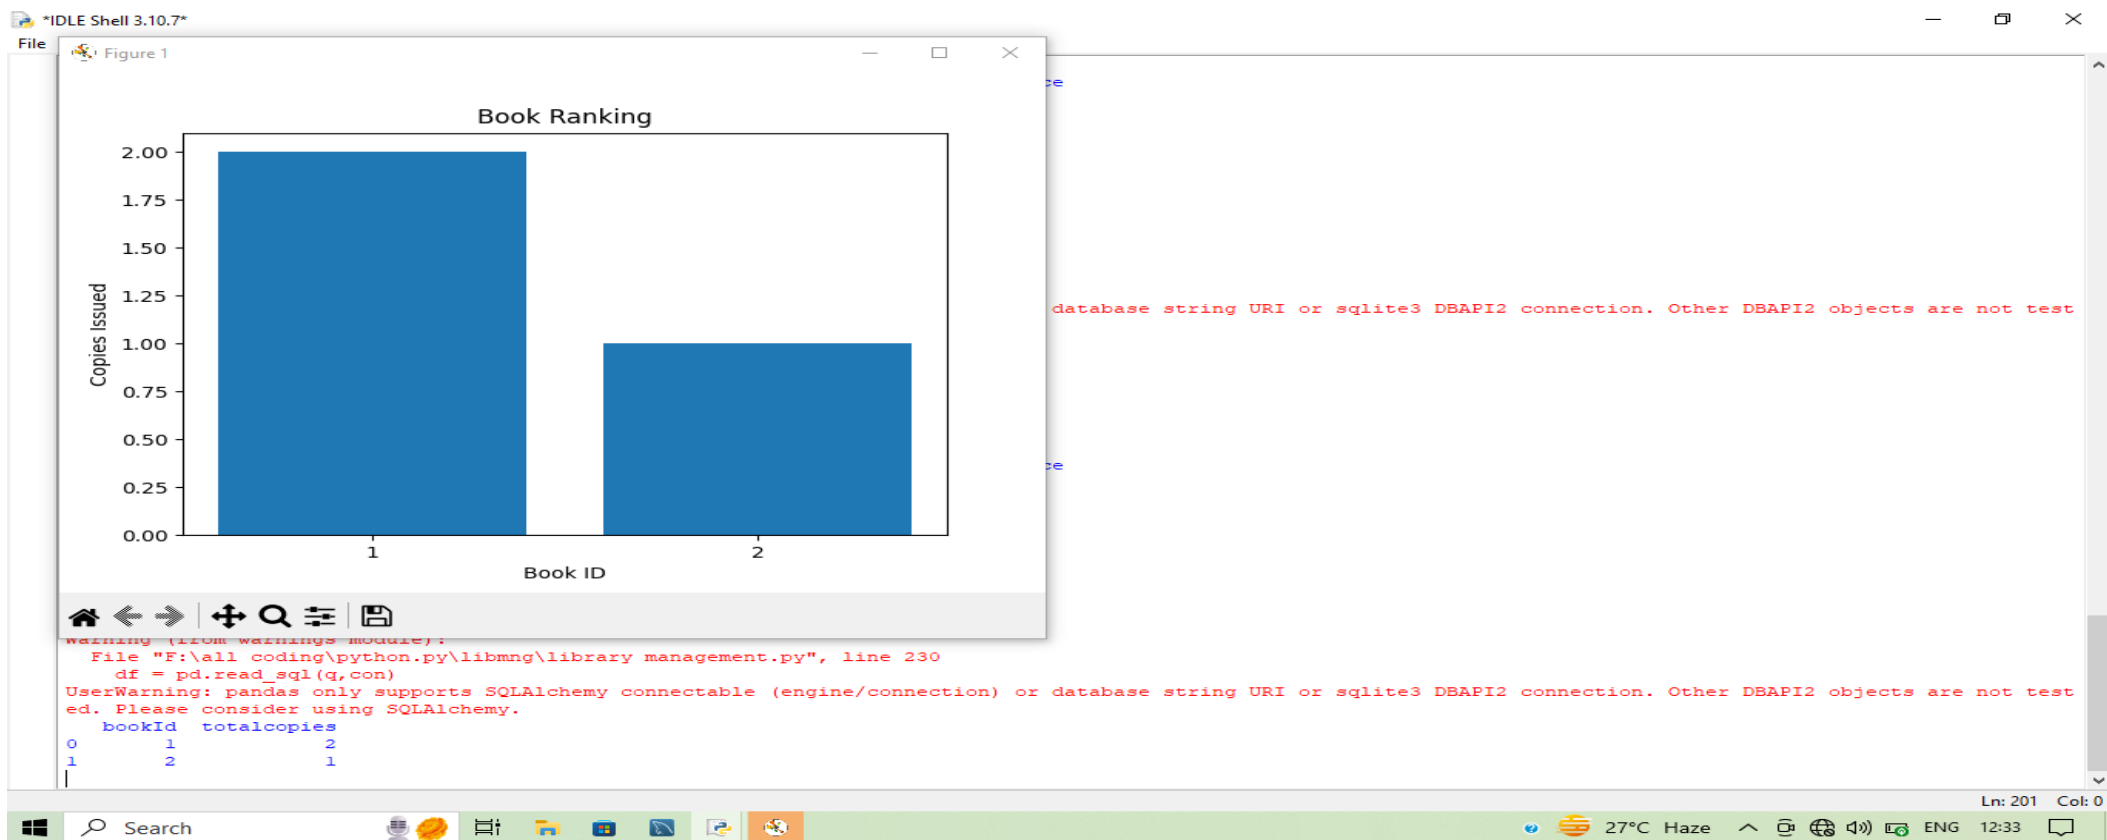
*IDLE Shell 3.10.7*

File

Figure 1

Book Ranking

2.00
1.75
1.50
1.25
1.00
0.75
0.50
0.25
0.00

Copies Issued

1
2

Book ID

ce

database string URI or sqlite3 DBAPI2 connection. Other DBAPI2 objects are not test

ce

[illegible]
File "F:\all coding\python.py\libmng\library management.py", line 230
df = pd.read_sql(q,con)
UserWarning: pandas only supports SQLAlchemy connectable (engine/connection) or database string URI or sqlite3 DBAPI2 connection. Other DBAPI2 objects are not tested. Please consider using SQLAlchemy.

| | bookId | totalcopies |
|---|---|---|
| 0 | 1 | 2 |
| 1 | 2 | 1 |

Ln: 201 Col: 0

Search

27°C Haze

ENG 12:33